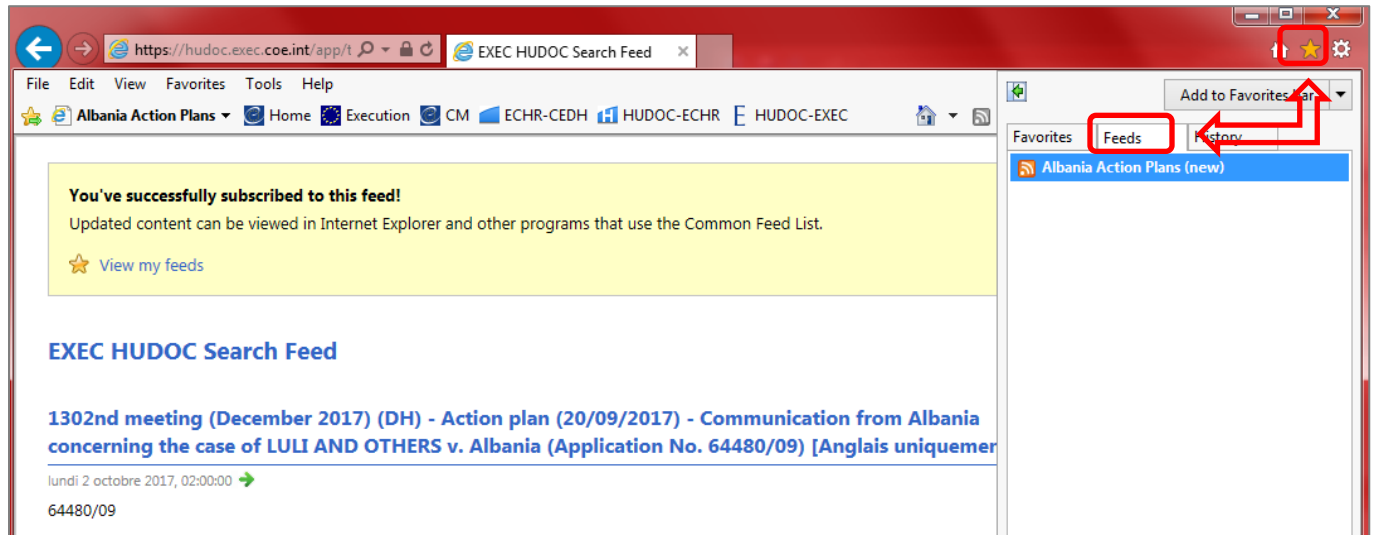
https://hudoc.exec.coe.int/app/t

EXEC HUDOC Search Feed

File Edit View Favorites Tools Help

Albania Action Plans Home Execution CM ECHR-CEDH HUDOC-ECHR HUDOC-EXEC

Add to Favorites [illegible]

Favorites Feeds History

Albania Action Plans (new)

You've successfully subscribed to this feed!

Updated content can be viewed in Internet Explorer and other programs that use the Common Feed List.

View my feeds

EXEC HUDOC Search Feed

1302nd meeting (December 2017) (DH) - Action plan (20/09/2017) - Communication from Albania concerning the case of LULI AND OTHERS v. Albania (Application No. 64480/09) [Anglais uniquemer

lundi 2 octobre 2017, 02:00:00

64480/09